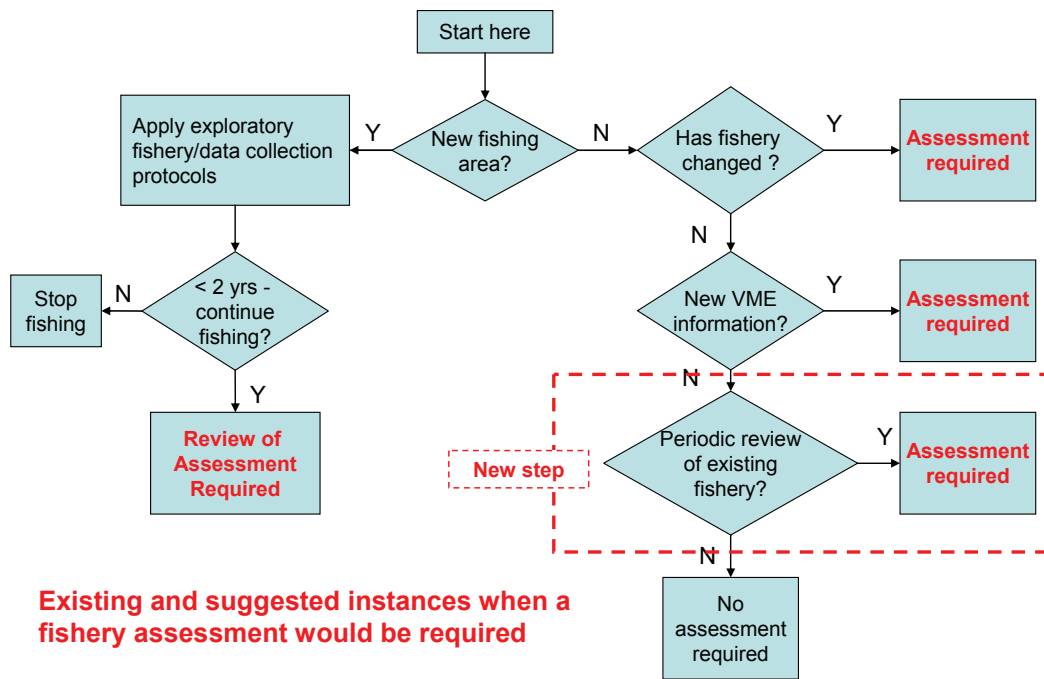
Start here

New fishing area?

Y

Apply exploratory fishery/data collection protocols

N

Has fishery changed ?

Y

Assessment required

N

< 2 yrs - continue fishing?

N

Stop fishing

Y

Review of Assessment Required

New VME information?

Y

Assessment required

N

New step

Periodic review of existing fishery?

Y

Assessment required

N

No assessment required

Existing and suggested instances when a fishery assessment would be required